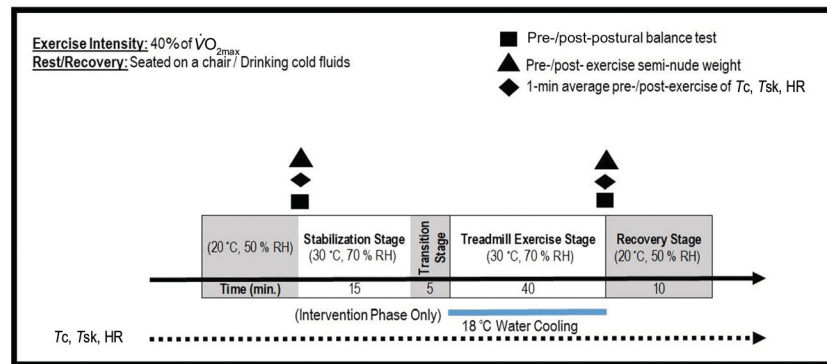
Exercise Intensity: 40% of $\dot{V}O_{2max}$
Rest/Recovery: Seated on a chair / Drinking cold fluids

Pre-/post-postural balance test
Pre-/post- exercise semi-nude weight
1-min average pre-/post-exercise of *T*c, *T*sk, HR

| (20 °C, 50 % RH) | Stabilization Stage (30 °C, 70 % RH) | Transition Stage | Treadmill Exercise Stage (30 °C, 70 % RH) | Recovery Stage (20 °C, 50 % RH) |
|---|---|---|---|---|
| Time (min.) | 15 | 5 | 40 | 10 |

(Intervention Phase Only)
18 °C Water Cooling

*T*c, *T*sk, HR